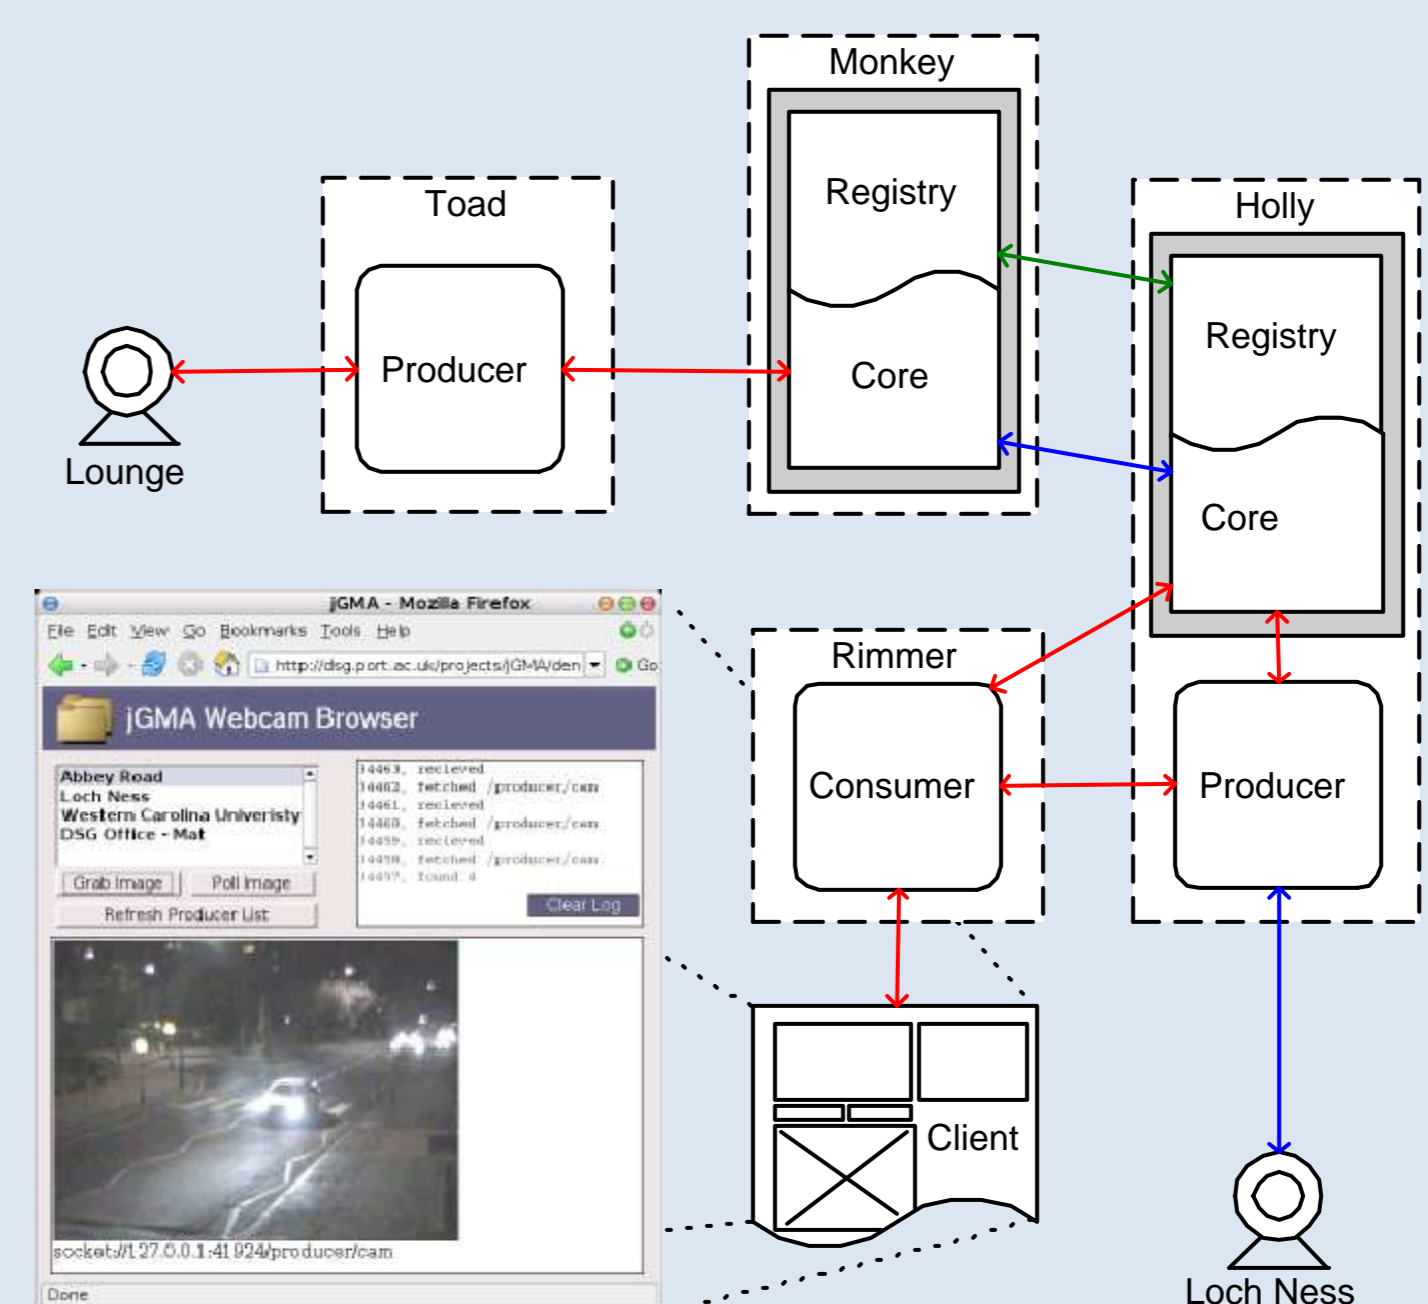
Monkey
Registry
Core
Toad
Producer
Lounge
Holly
Registry
Core
jGMA - Mozilla Firefox
File Edit View Go Bookmarks Tools Help
http://dsg.port.ac.uk/projects/jGMA/den
Go
jGMA Webcam Browser
Abbey Road
Loch Ness
Western Carolina University
DSG Office - Mat
Grab Image
Poll Image
Refresh Producer List
34463, recieved
34462, fetched /producer/cam
34461, recieved
34460, fetched /producer/cam
34459, recieved
34458, fetched /producer/cam
34457, found 4
Clear Log
socket://127.0.0.1:41924/producer/cam
Done
Rimmer
Consumer
Producer
Client
Loch Ness